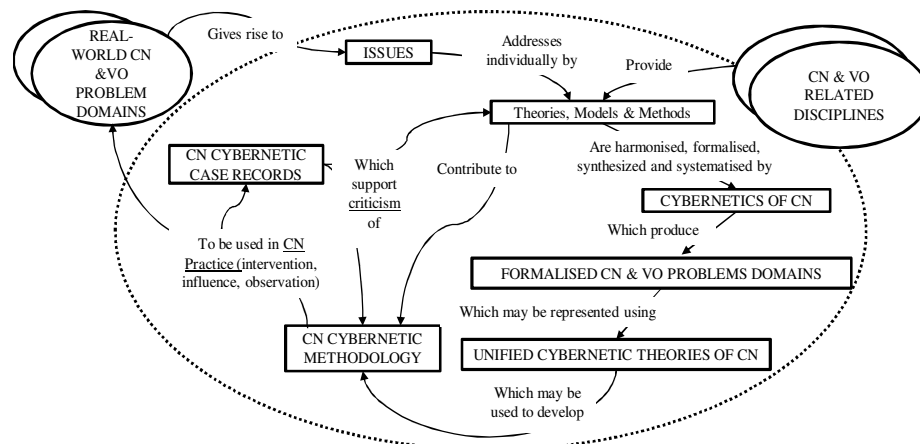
REAL-WORLD CN &VO PROBLEM DOMAINS

Gives rise to

ISSUES

Addresses individually by

Provide

CN & VO RELATED DISCIPLINES

Theories, Models & Methods

CN CYBERNETIC CASE RECORDS

Which support criticism of

Contribute to

Are harmonised, formalised, synthesized and systematised by

CYBERNETICS OF CN

Which produce

To be used in CN Practice (intervention, influence, observation)

FORMALISED CN & VO PROBLEMS DOMAINS

Which may be represented using

CN CYBERNETIC METHODOLOGY

UNIFIED CYBERNETIC THEORIES OF CN

Which may be used to develop